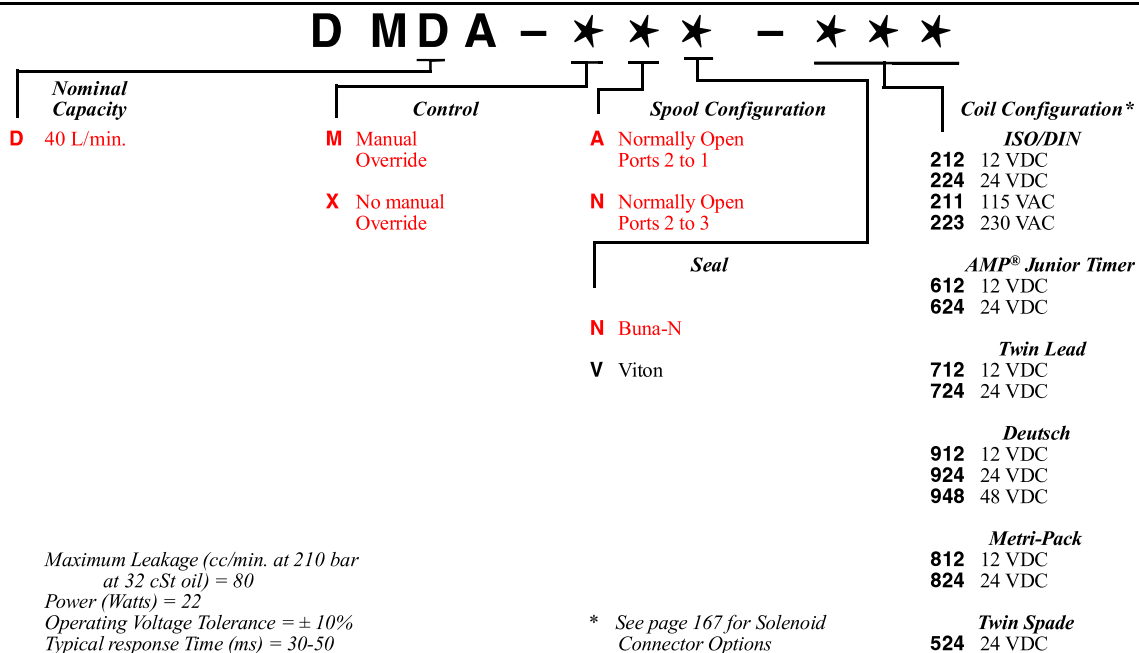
D M D A – ✶ ✶ ✶ – ✶ ✶ ✶

Nominal Capacity

D 40 L/min.

Control

M Manual Override

X No manual Override

Spool Configuration

A Normally Open Ports 2 to 1

N Normally Open Ports 2 to 3

Seal

N Buna-N

V Viton

Coil Configuration*

ISO/DIN
212 12 VDC
224 24 VDC
211 115 VAC
223 230 VAC

AMP® Junior Timer
612 12 VDC
624 24 VDC

Twin Lead
712 12 VDC
724 24 VDC

Deutsch
912 12 VDC
924 24 VDC
948 48 VDC

Metri-Pack
812 12 VDC
824 24 VDC

Twin Spade
524 24 VDC

Maximum Leakage (cc/min. at 210 bar at 32 cSt oil) = 80
Power (Watts) = 22
Operating Voltage Tolerance = ± 10%
Typical response Time (ms) = 30-50

* See page 167 for Solenoid Connector Options